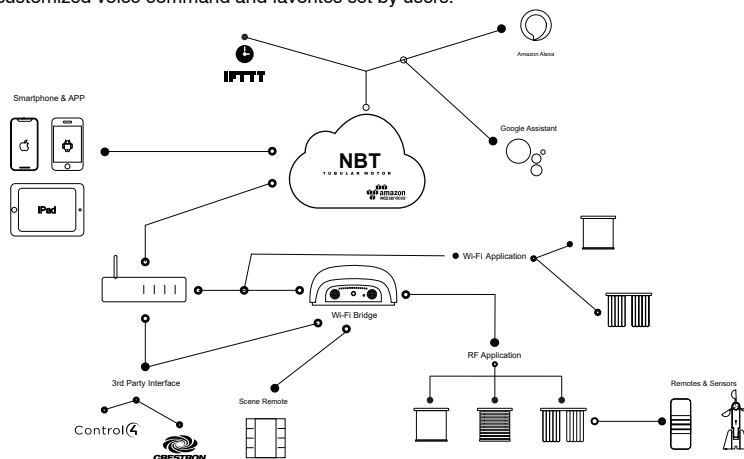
customized voice command and favorites set by users.

IFTTT

Amazon Alexa

Smartphone & APP

Google Assistant

NBT
TUBULAR MOTOR

amazon web services

iPad

Wi-Fi Application

Wi-Fi Bridge

RF Application

3rd Party Interface

Scene Remote

Remotes & Sensors

Control4

CRESTRON